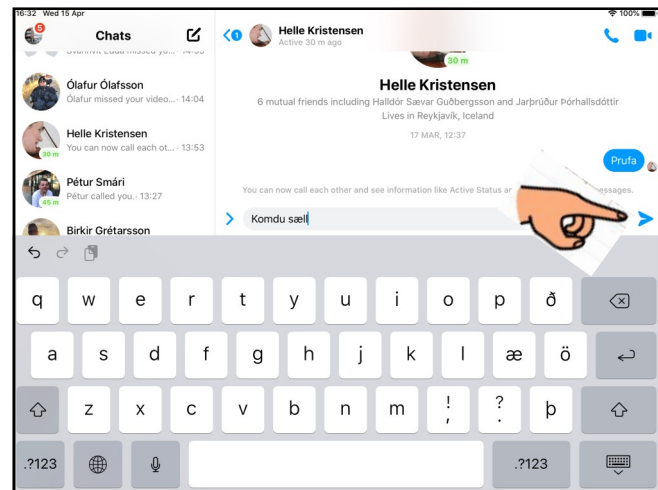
16:32 Wed 15 Apr

100%

6

Chats

Ólafur Ólafsson
Ólafur missed your video... · 14:04

Helle Kristensen
You can now call each ot... · 13:53

30 m

Pétur Smári
Pétur called you. · 13:27

45 m

Birkir Grétarsson

1

Helle Kristensen
Active 30 m ago

30 m

Helle Kristensen

6 mutual friends including Halldór Sævar Guðbergsson and Jarþrúður Þórhallsdóttir
Lives in Reykjavík, Iceland

17 MAR, 12:37

Prufa

You can now call each other and see information like Active Status ar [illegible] essages.

Komdu sæl

q w e r t y u i o p ð
a s d f g h j k l æ ö
z x c v b n m ! , ? . þ
.?123 .?123